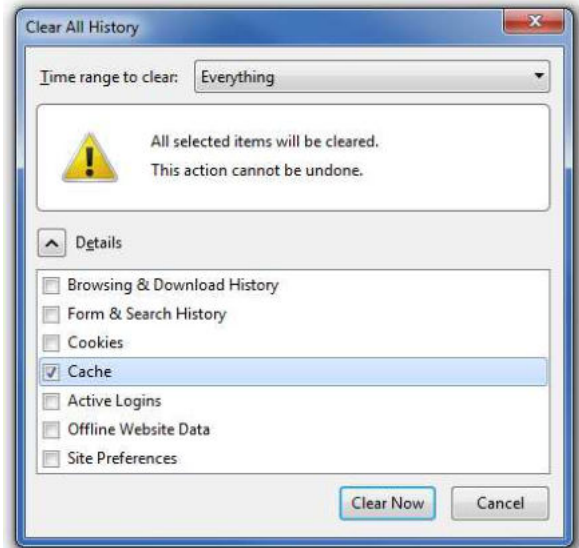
Clear All History

Time range to clear: Everything

All selected items will be cleared.
This action cannot be undone.

Details

Browsing & Download History
Form & Search History
Cookies
Cache
Active Logins
Offline Website Data
Site Preferences

Clear Now
Cancel